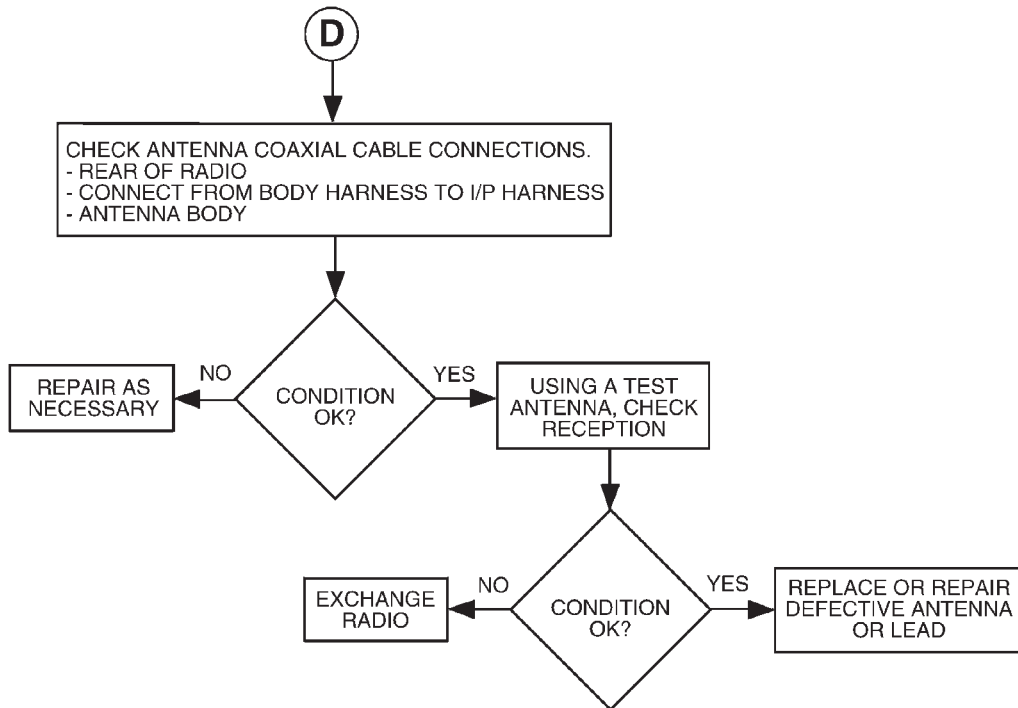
D

CHECK ANTENNA COAXIAL CABLE CONNECTIONS.
- REAR OF RADIO
- CONNECT FROM BODY HARNESS TO I/P HARNESS
- ANTENNA BODY

REPAIR AS NECESSARY

NO

CONDITION OK?

YES

USING A TEST ANTENNA, CHECK RECEPTION

EXCHANGE RADIO

NO

CONDITION OK?

YES

REPLACE OR REPAIR DEFECTIVE ANTENNA OR LEAD